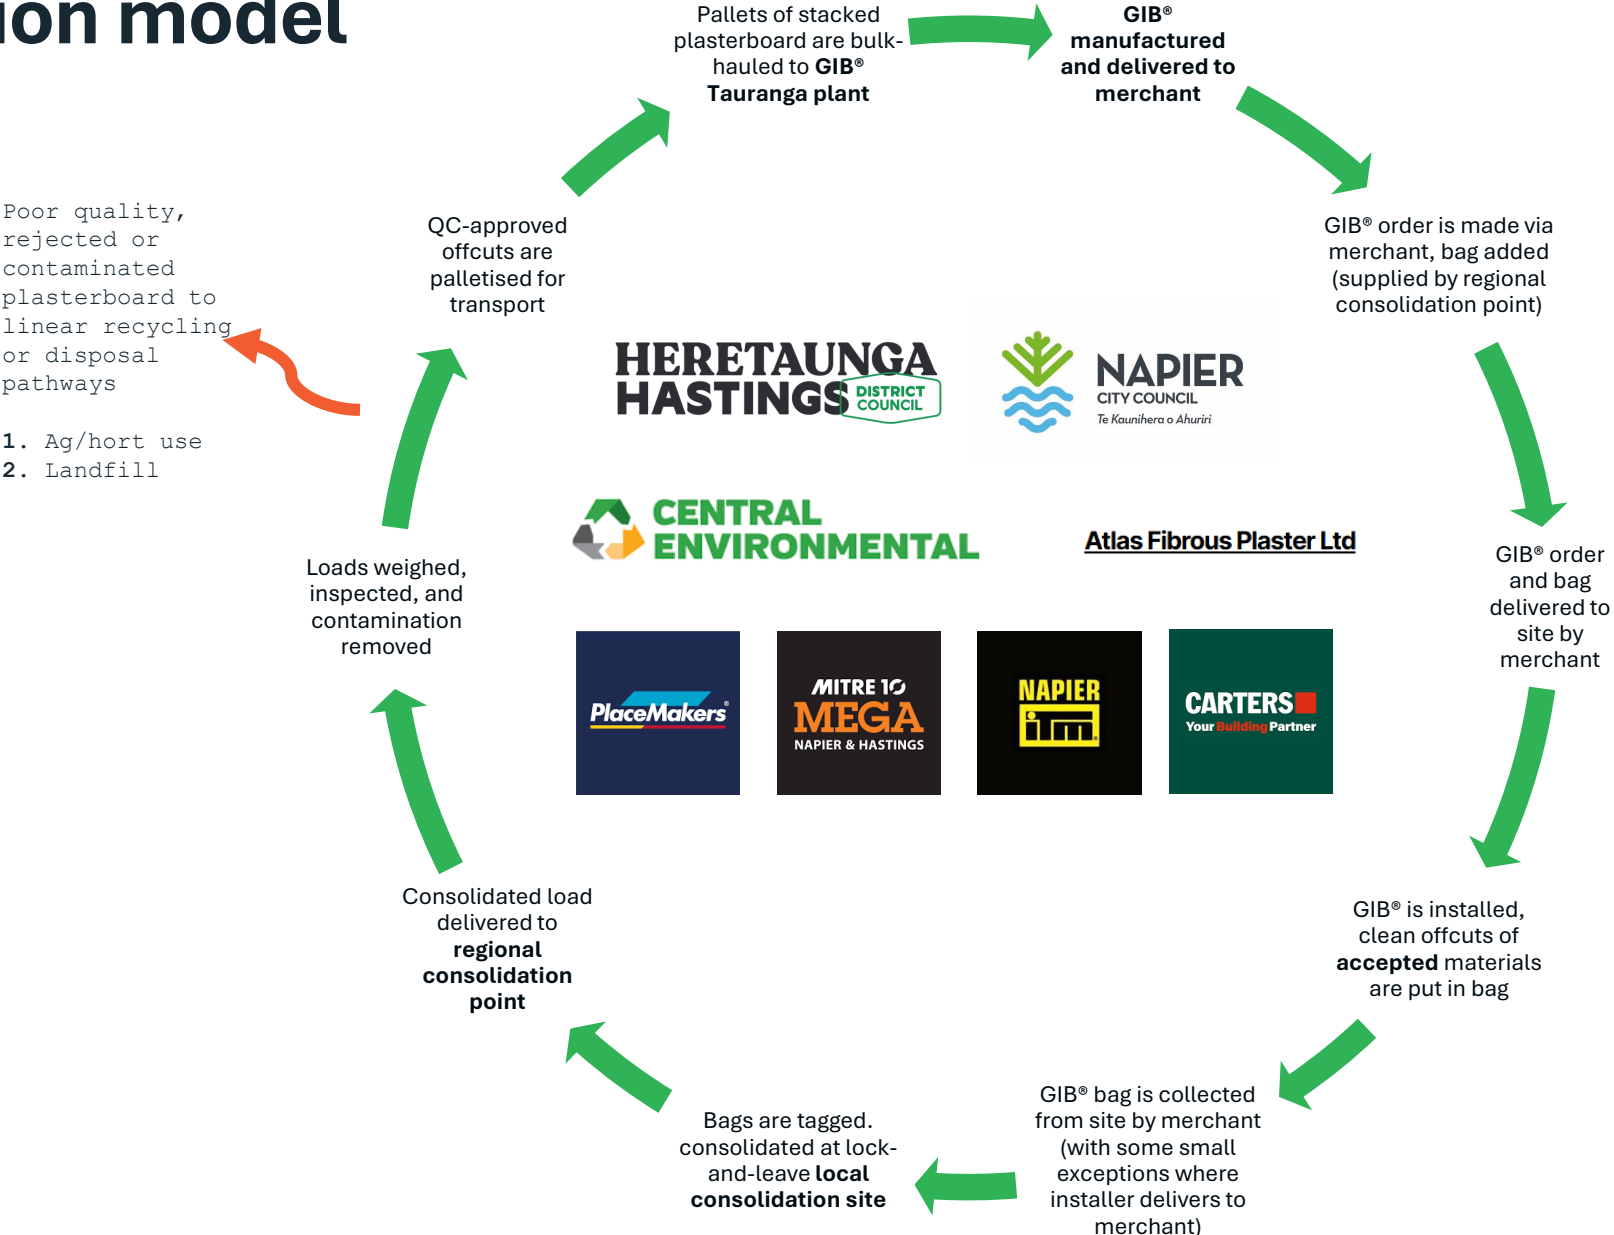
ion model

Pallets of stacked plasterboard are bulk-hauled to GIB® Tauranga plant

GIB® manufactured and delivered to merchant

GIB® order is made via merchant, bag added (supplied by regional consolidation point)

GIB® order and bag delivered to site by merchant

GIB® is installed, clean offcuts of accepted materials are put in bag

GIB® bag is collected from site by merchant (with some small exceptions where installer delivers to merchant)

Bags are tagged. consolidated at lock-and-leave local consolidation site

Consolidated load delivered to regional consolidation point

Loads weighed, inspected, and contamination removed

QC-approved offcuts are palletised for transport

Poor quality, rejected or contaminated plasterboard to linear recycling or disposal pathways

1. Ag/hort use
2. Landfill

HERETAUNGA HASTINGS DISTRICT COUNCIL

NAPIER CITY COUNCIL Te Kaunihera o Ahuriri

CENTRAL ENVIRONMENTAL

Atlas Fibrous Plaster Ltd

PlaceMakers

MITRE 10 MEGA NAPIER & HASTINGS

NAPIER itm

CARTERS Your Building Partner